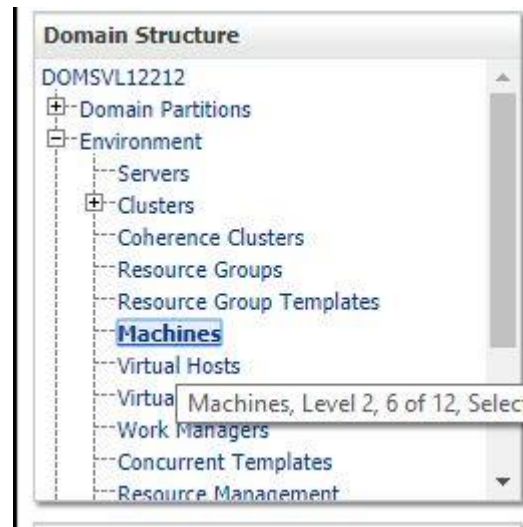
Domain Structure

DOMSVL12212
Domain Partitions
Environment
Servers
Clusters
Coherence Clusters
Resource Groups
Resource Group Templates
Machines
Virtual Hosts
Virtua
Machines, Level 2, 6 of 12, Selec
Work Managers
Concurrent Templates
Resource Management